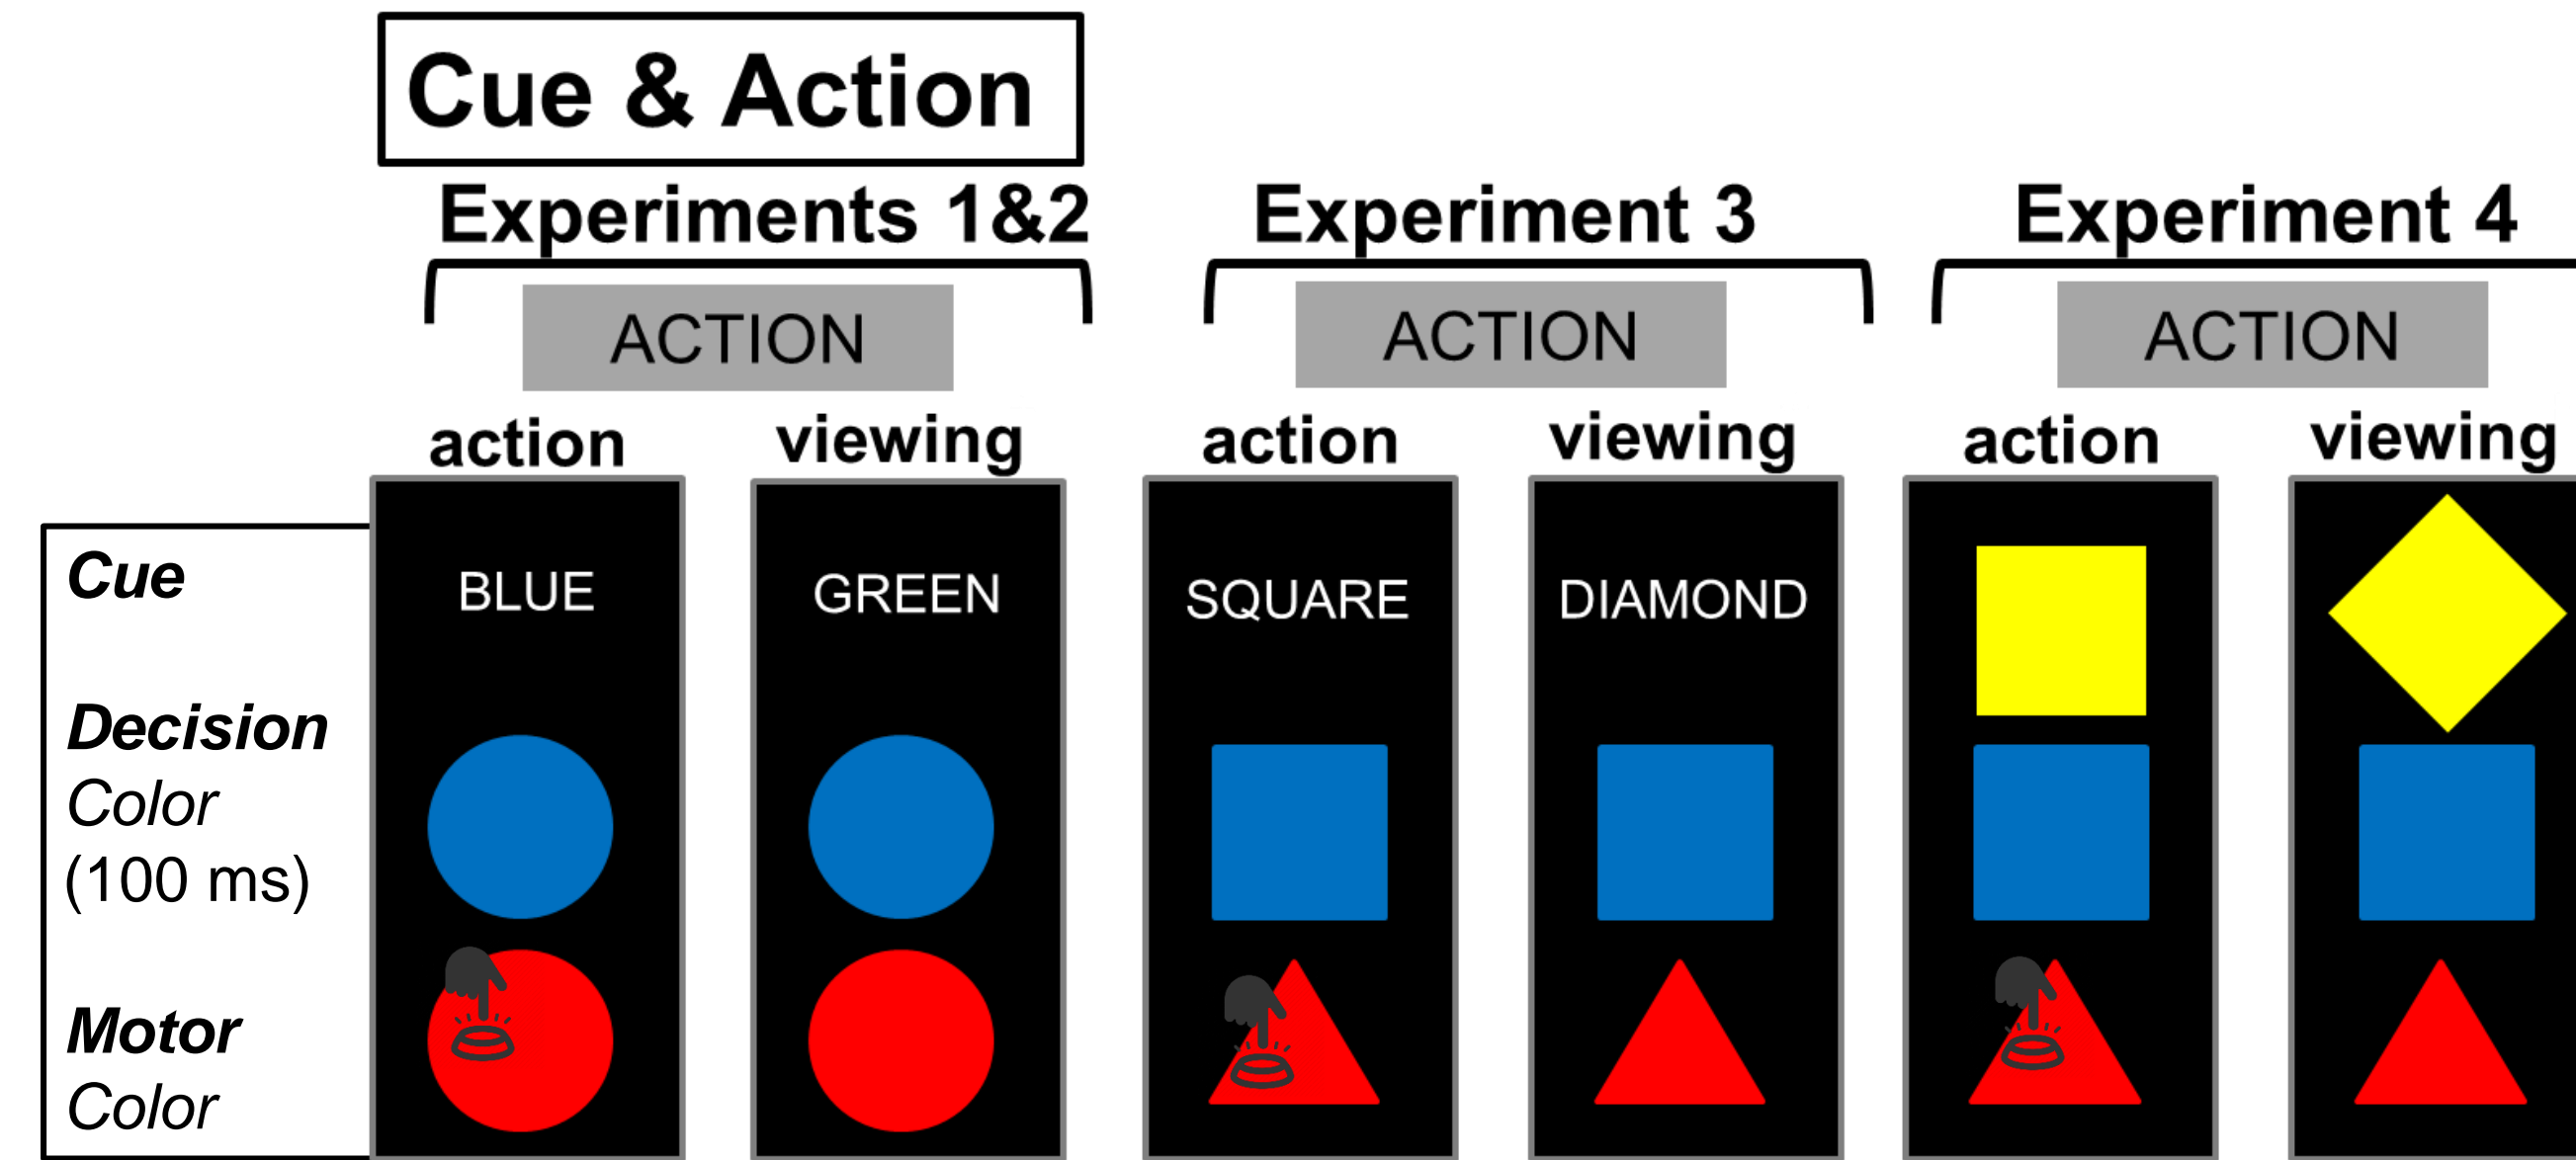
Cue & Action

Experiments 1&2

ACTION

action viewing

Experiment 3

ACTION

action viewing

Experiment 4

ACTION

action viewing

Cue

Decision
Color
(100 ms)

Motor
Color

BLUE

GREEN

SQUARE

DIAMOND